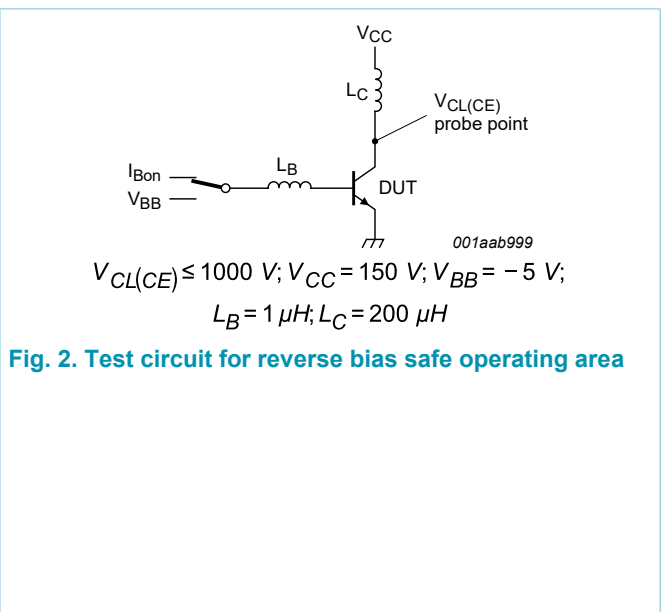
$V_{CC}$

$L_C$

$V_{CL(CE)}$ probe point

$I_{Bon}$

$V_{BB}$

$L_B$

DUT

001aab999

$V_{CL(CE)} \leq 1000\ V$; $V_{CC} = 150\ V$; $V_{BB} = -5\ V$;

$L_B = 1\ \mu H$; $L_C = 200\ \mu H$

Fig. 2. Test circuit for reverse bias safe operating area